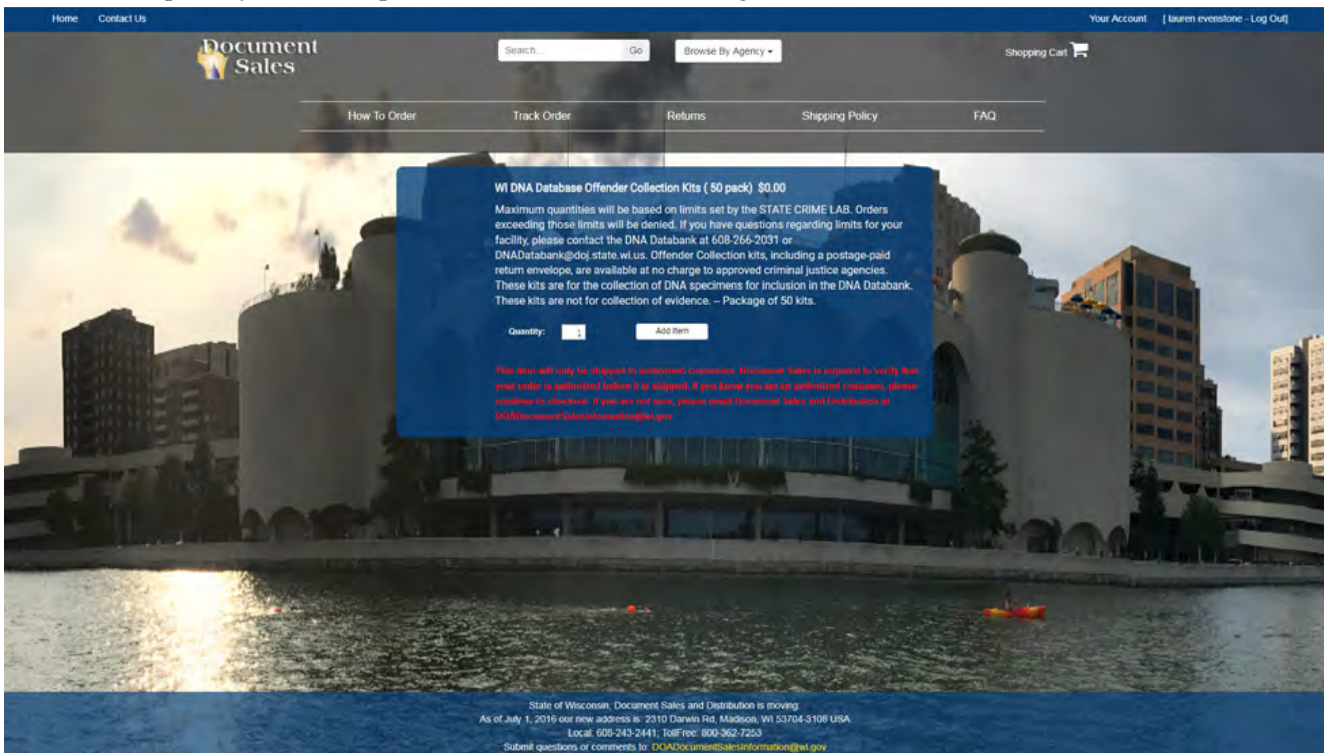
Home Contact Us

Your Account [ lauren evenstone - Log Out]

Document Sales

Search... Go

Browse By Agency ▾

Shopping Cart

How To Order Track Order Returns Shipping Policy FAQ

WI DNA Database Offender Collection Kits ( 50 pack) $0.00

Maximum quantities will be based on limits set by the STATE CRIME LAB. Orders exceeding those limits will be denied. If you have questions regarding limits for your facility, please contact the DNA Databank at 608-266-2031 or DNADatabank@doj.state.wi.us. Offender Collection kits, including a postage-paid return envelope, are available at no charge to approved criminal justice agencies. These kits are for the collection of DNA specimens for inclusion in the DNA Databank. These kits are not for collection of evidence. -- Package of 50 kits.

Quantity: 1 Add Item

This item will only be shipped to authorized customers. Document Sales is required to verify that your order is authorized before it is shipped. If you know you are an authorized customer, please continue to checkout. If you are not sure, please email Document Sales and Distribution at DOADocumentSalesInformation@wi.gov

State of Wisconsin, Document Sales and Distribution is moving.
As of July 1, 2016 our new address is: 2310 Darwin Rd, Madison, WI 53704-3108 USA
Local: 608-243-2441; TollFree: 800-362-7253
Submit questions or comments to: DOADocumentSalesInformation@wi.gov